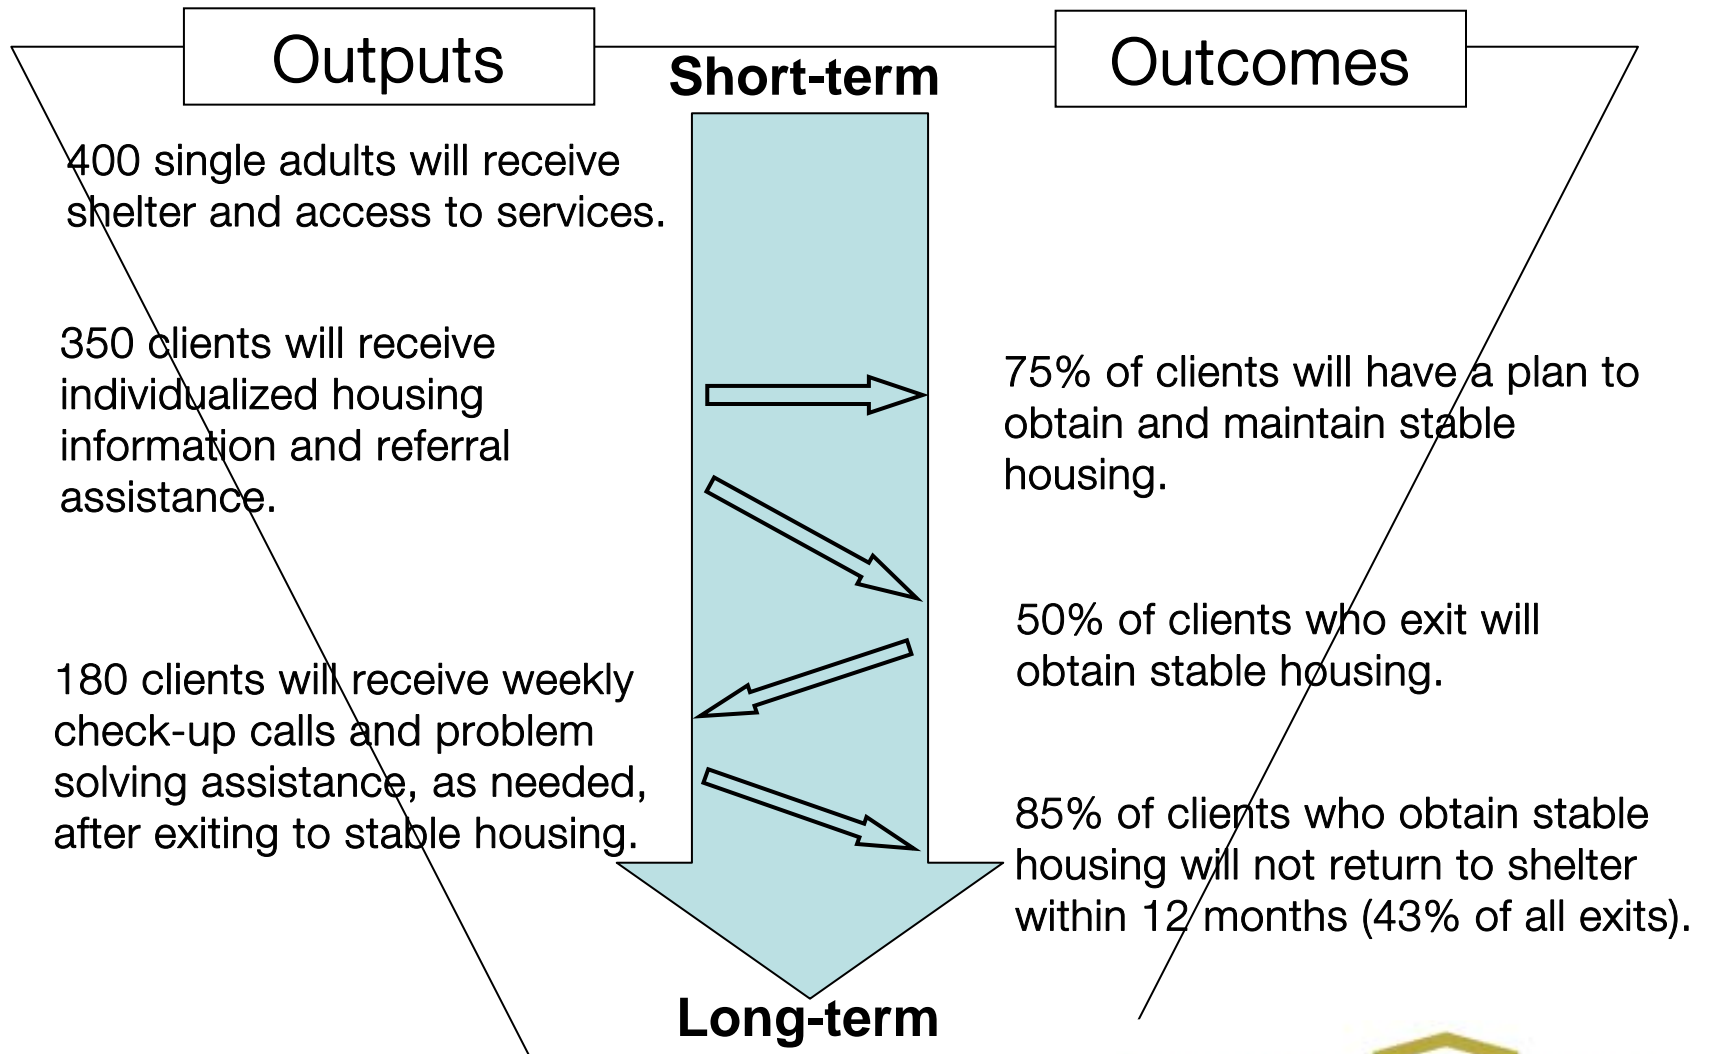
Outputs

Short-term

Outcomes

400 single adults will receive shelter and access to services.

350 clients will receive individualized housing information and referral assistance.

75% of clients will have a plan to obtain and maintain stable housing.

50% of clients who exit will obtain stable housing.

180 clients will receive weekly check-up calls and problem solving assistance, as needed, after exiting to stable housing.

85% of clients who obtain stable housing will not return to shelter within 12 months (43% of all exits).

Long-term